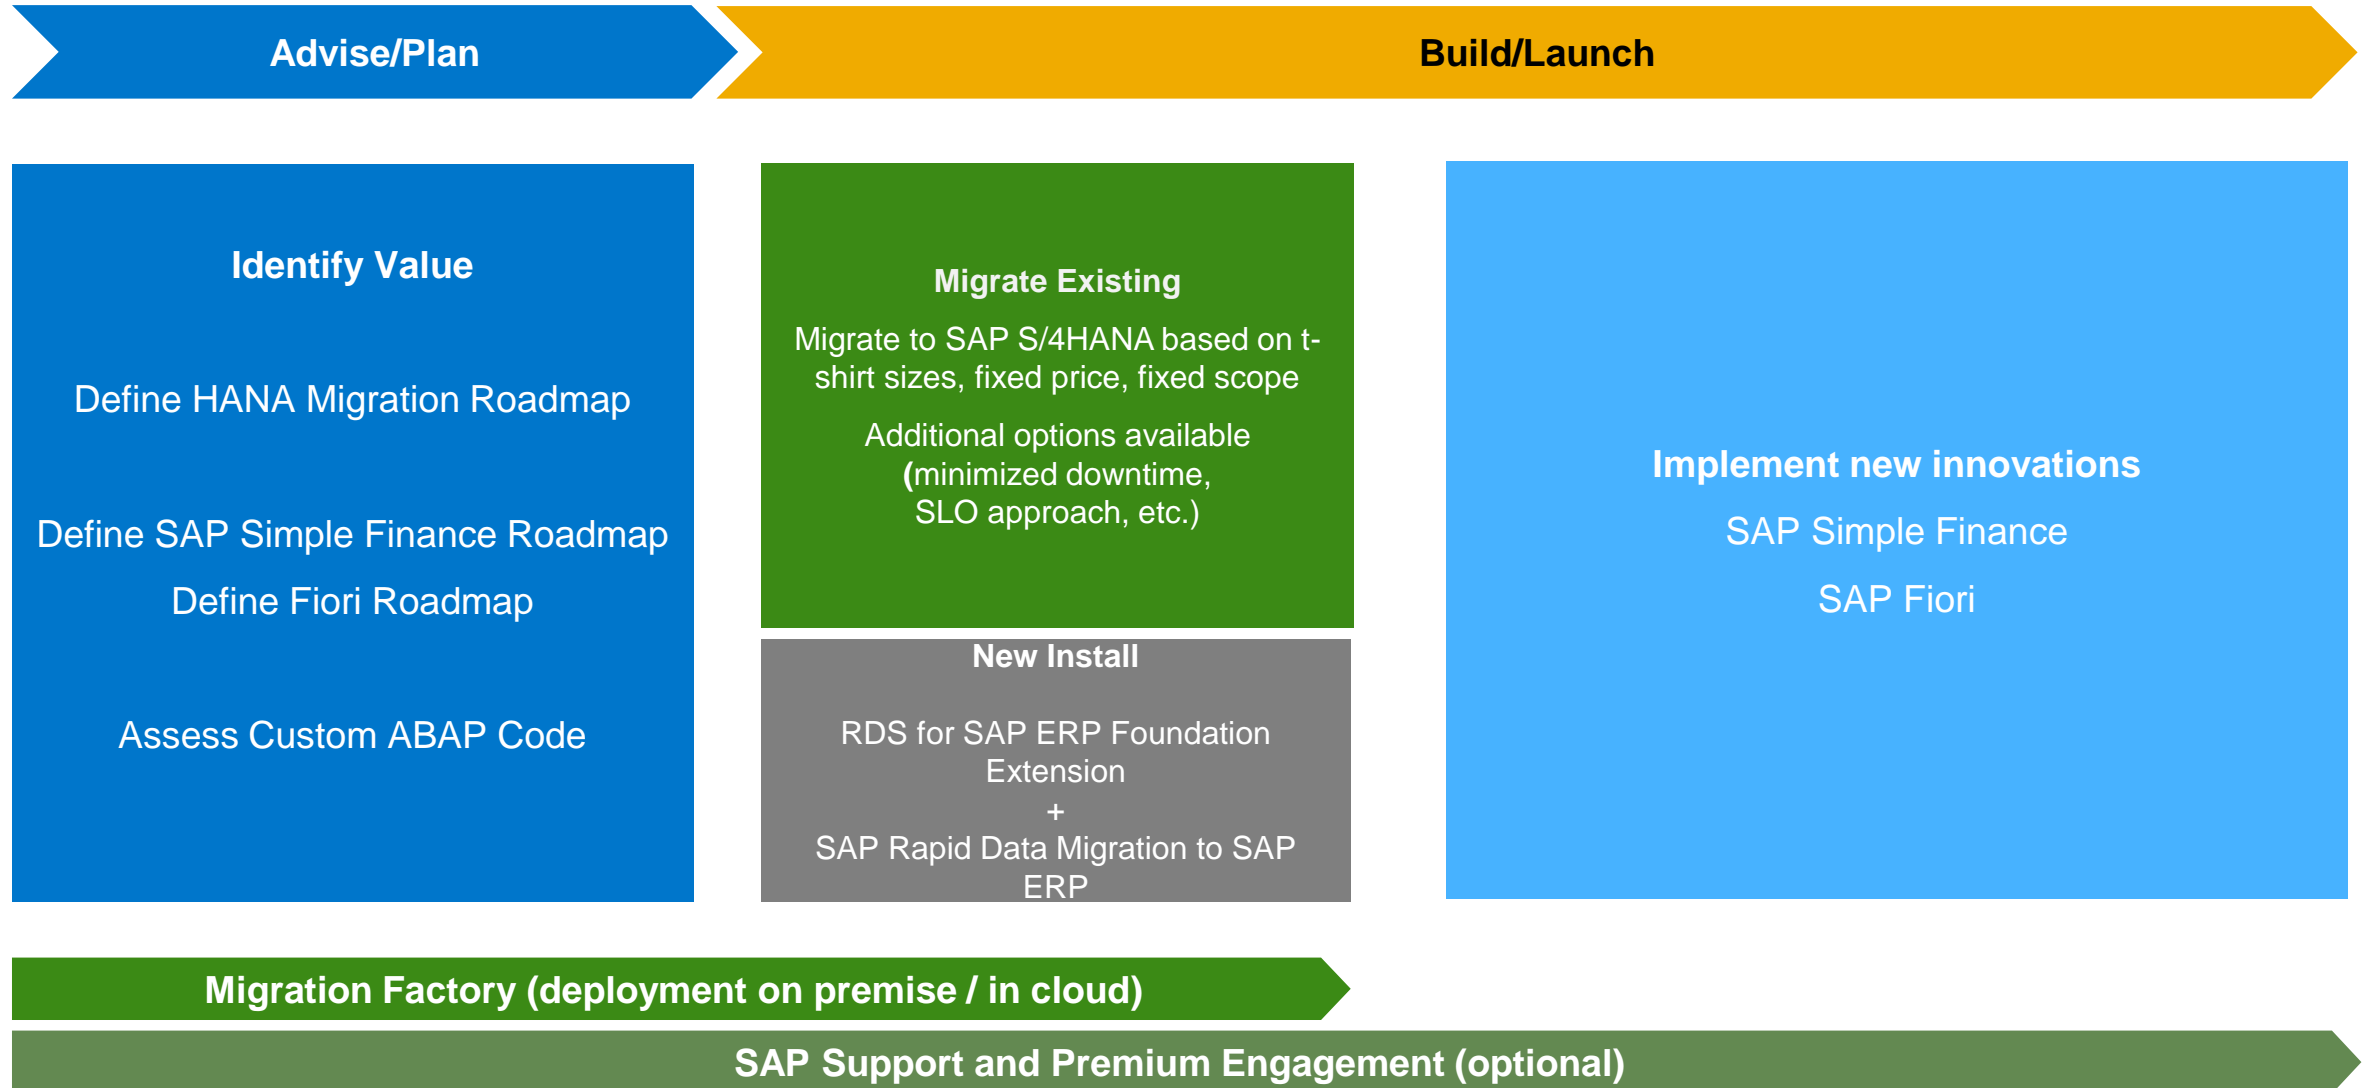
Advise/Plan

Build/Launch

Identify Value

Define HANA Migration Roadmap

Define SAP Simple Finance Roadmap

Define Fiori Roadmap

Assess Custom ABAP Code

Migrate Existing

Migrate to SAP S/4HANA based on t-shirt sizes, fixed price, fixed scope

Additional options available (minimized downtime, SLO approach, etc.)

New Install

RDS for SAP ERP Foundation Extension
+
SAP Rapid Data Migration to SAP ERP

Implement new innovations

SAP Simple Finance

SAP Fiori

Migration Factory (deployment on premise / in cloud)

SAP Support and Premium Engagement (optional)